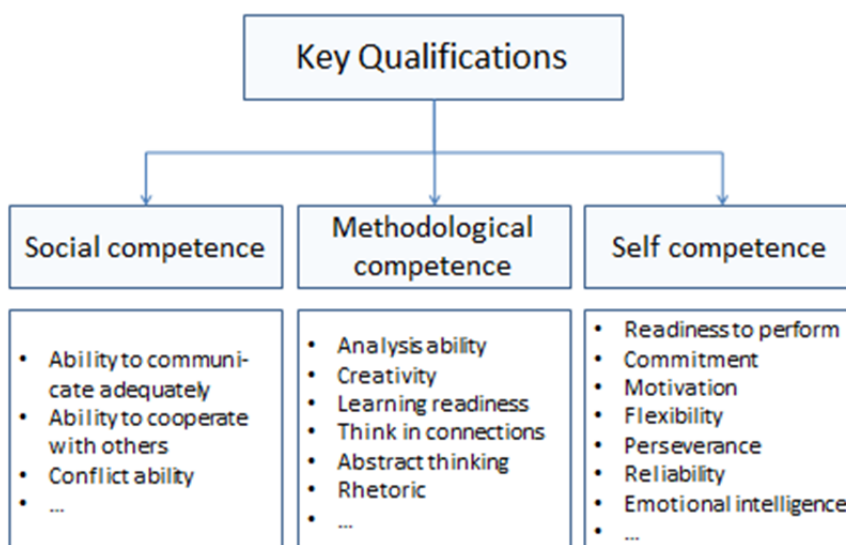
Key Qualifications

Social competence

- Ability to communicate adequately
- Ability to cooperate with others
- Conflict ability
- ...

Methodological competence

- Analysis ability
- Creativity
- Learning readiness
- Think in connections
- Abstract thinking
- Rhetoric
- ...

Self competence

- Readiness to perform
- Commitment
- Motivation
- Flexibility
- Perseverance
- Reliability
- Emotional intelligence
- ...